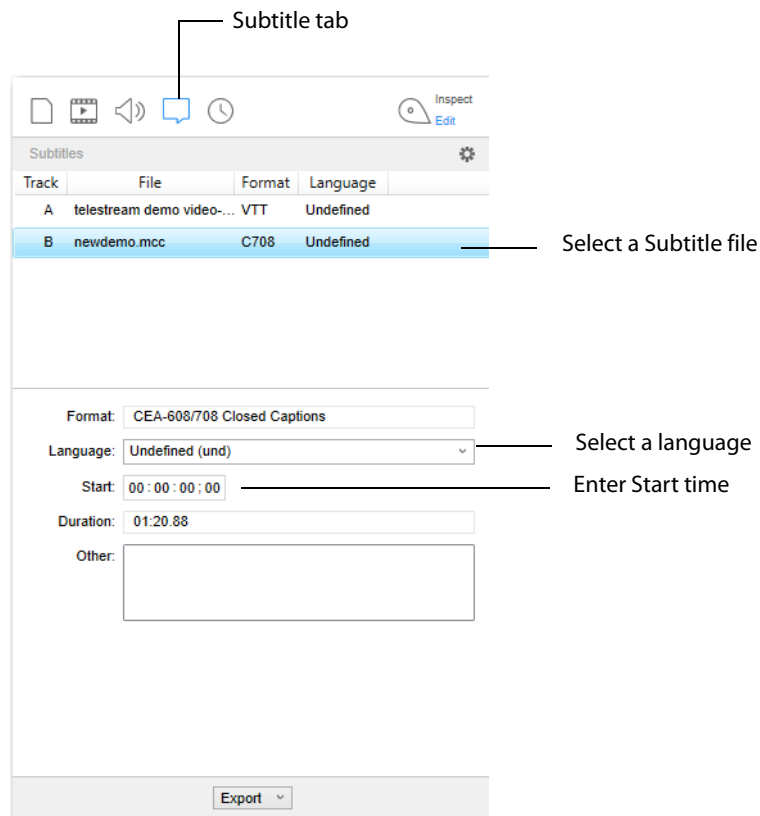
Subtitle tab

Inspect
Edit

Subtitles

| Track | File | Format | Language |
|---|---|---|---|
| A | telestream demo video-... | VTT | Undefined |
| B | newdemo.mcc | C708 | Undefined |

Select a Subtitle file

Format: CEA-608/708 Closed Captions

Language: Undefined (und)

Select a language

Start: 00 : 00 : 00 ; 00

Enter Start time

Duration: 01:20.88

Other:

Export